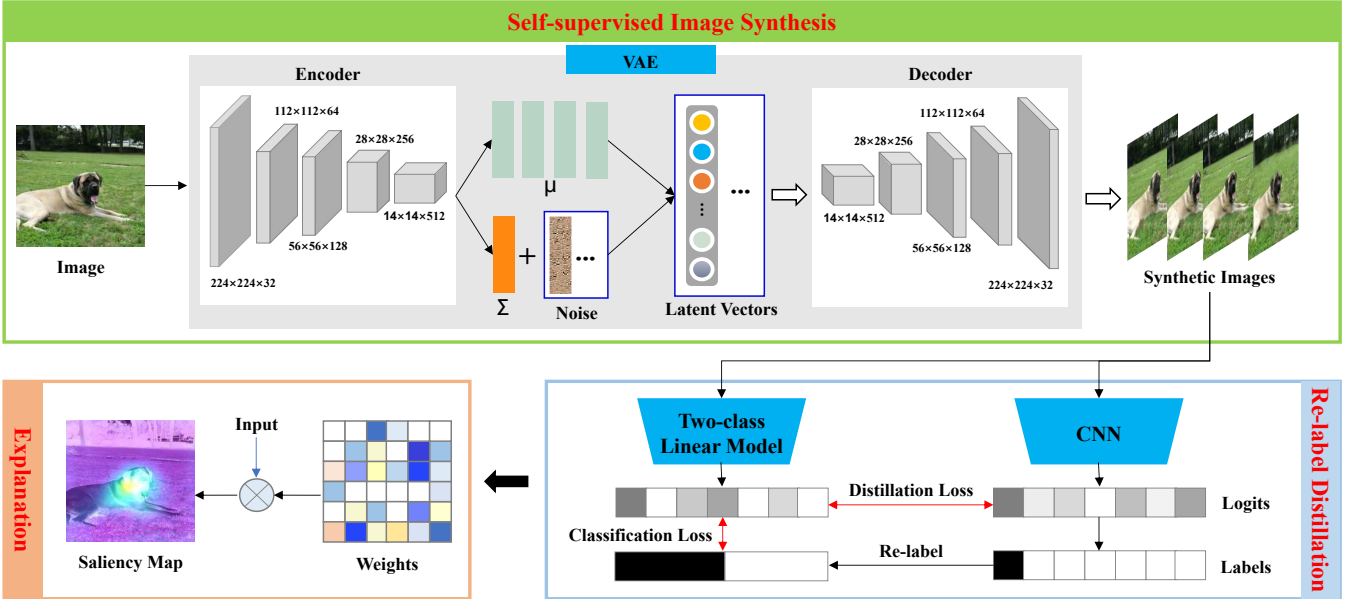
Self-supervised Image Synthesis

VAE

Encoder

112×112×64

28×28×256

14×14×512

56×56×128

224×224×32

Image

μ

Σ

+

Noise

Latent Vectors

Decoder

28×28×256

112×112×64

14×14×512

56×56×128

224×224×32

Synthetic Images

Explanation

Input

Saliency Map

Weights

Two-class Linear Model

CNN

Distillation Loss

Logits

Classification Loss

Re-label

Labels

Re-label Distillation